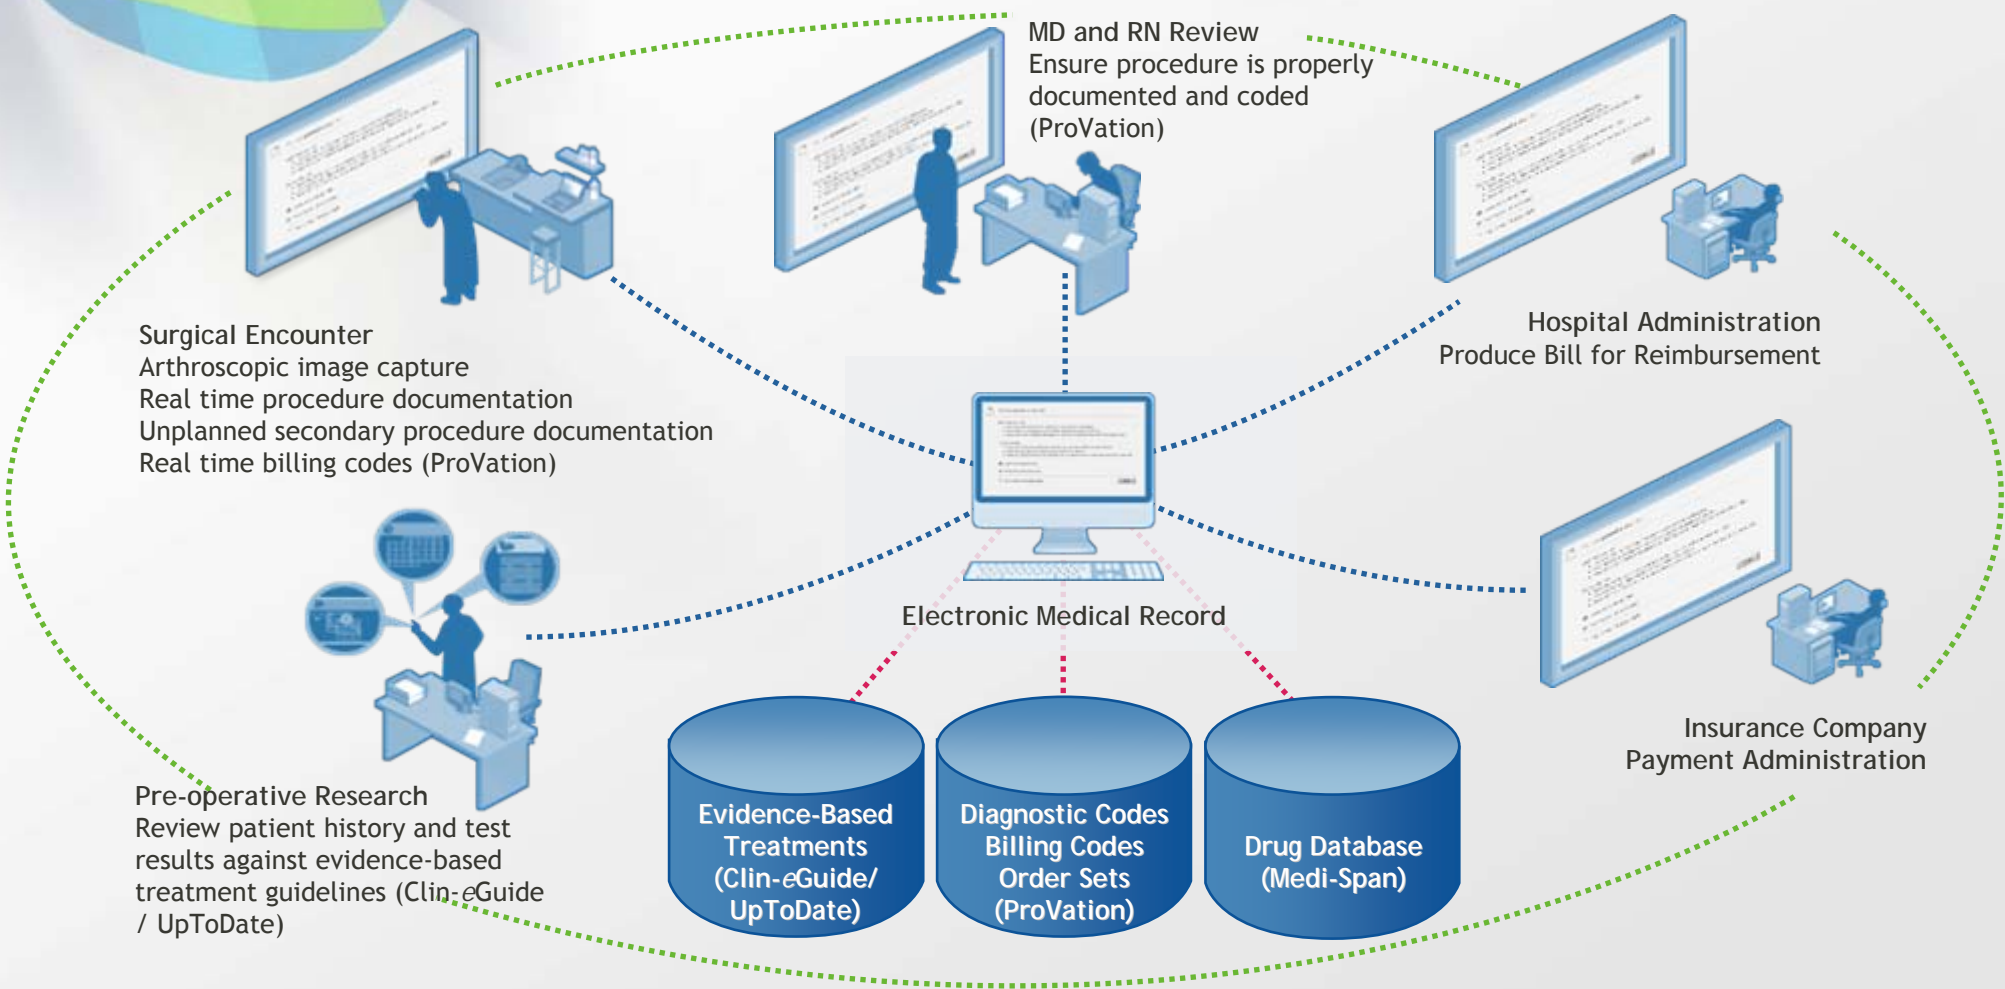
MD and RN Review
Ensure procedure is properly documented and coded (ProVation)

Surgical Encounter
Arthroscopic image capture
Real time procedure documentation
Unplanned secondary procedure documentation
Real time billing codes (ProVation)

Hospital Administration
Produce Bill for Reimbursement

Electronic Medical Record

Insurance Company
Payment Administration

Pre-operative Research
Review patient history and test results against evidence-based treatment guidelines (Clin-*e*Guide / UpToDate)

Evidence-Based Treatments (Clin-*e*Guide/ UpToDate)

Diagnostic Codes
Billing Codes
Order Sets
(ProVation)

Drug Database
(Medi-Span)